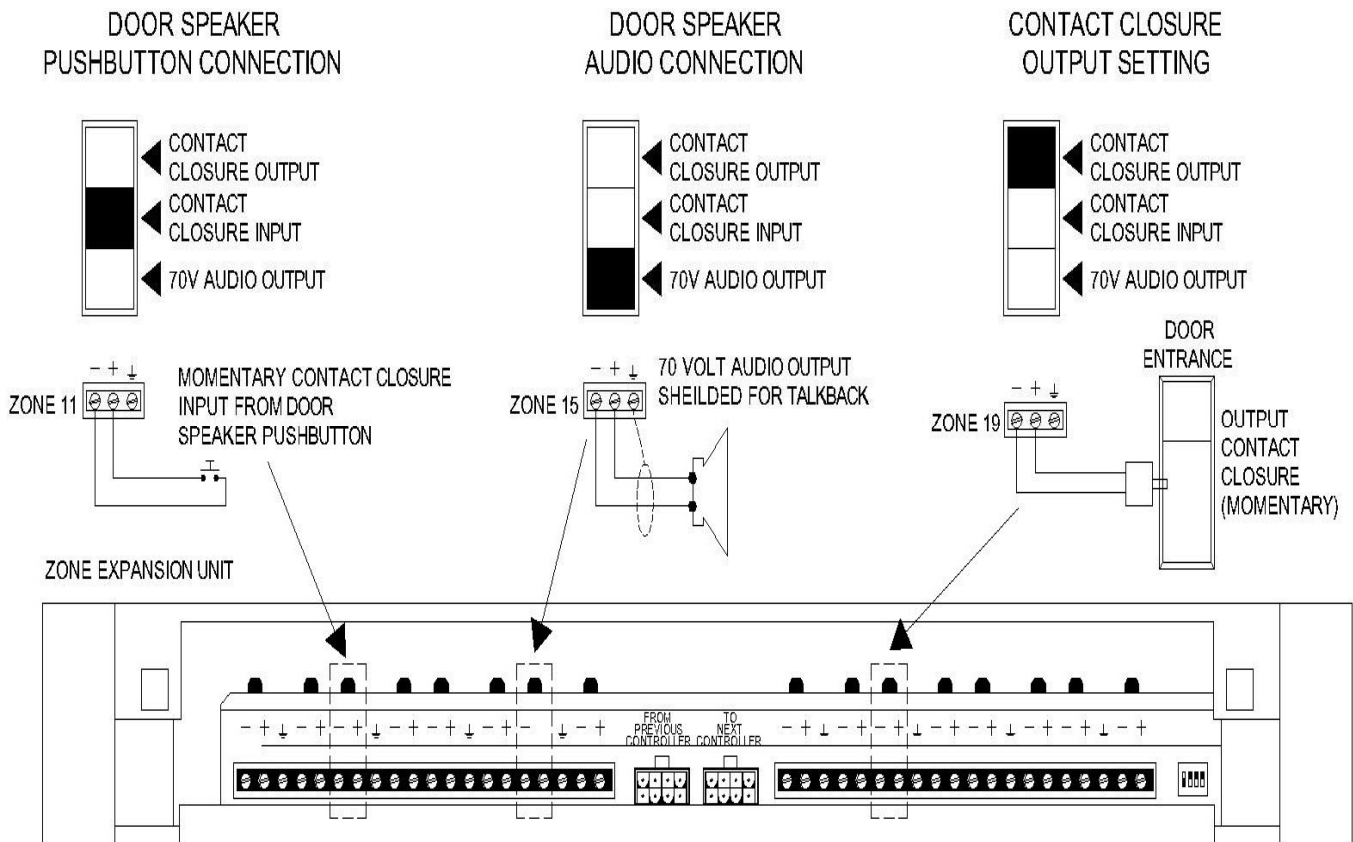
DOOR SPEAKER
PUSHBUTTON CONNECTION

CONTACT CLOSURE OUTPUT
CONTACT CLOSURE INPUT
70V AUDIO OUTPUT

DOOR SPEAKER
AUDIO CONNECTION

CONTACT CLOSURE OUTPUT
CONTACT CLOSURE INPUT
70V AUDIO OUTPUT

CONTACT CLOSURE
OUTPUT SETTING

CONTACT CLOSURE OUTPUT
CONTACT CLOSURE INPUT
70V AUDIO OUTPUT

− + ⏚
ZONE 11

MOMENTARY CONTACT CLOSURE INPUT FROM DOOR SPEAKER PUSHBUTTON

− + ⏚
ZONE 15

70 VOLT AUDIO OUTPUT SHEILDED FOR TALKBACK

DOOR ENTRANCE

− + ⏚
ZONE 19

OUTPUT CONTACT CLOSURE (MOMENTARY)

ZONE EXPANSION UNIT

− + ⏚ − + − + ⏚ − + − + ⏚ − + − ⏚ − +

FROM PREVIOUS CONTROLLER

TO NEXT CONTROLLER

− + ⏚ − + − + ⏚ − + − + ⏚ − + − + ⏚ − +